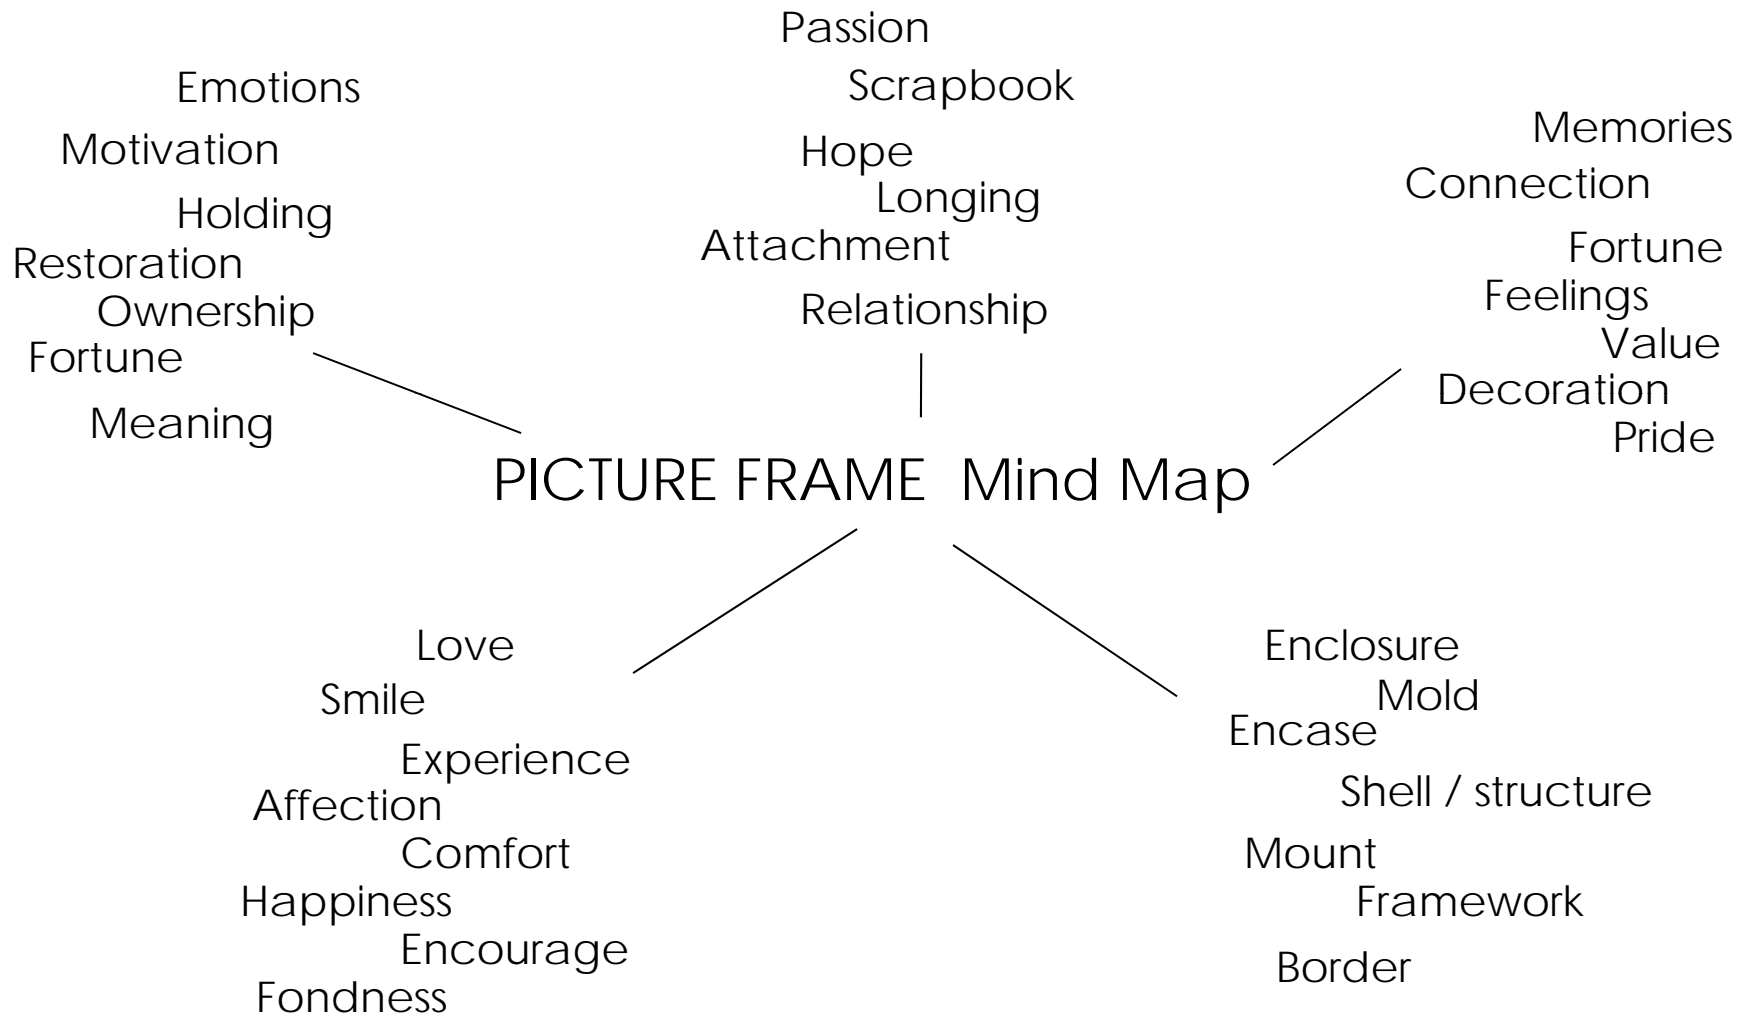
PICTURE FRAME Mind Map

Emotions
Motivation
Holding
Restoration
Ownership
Fortune
Meaning

Passion
Scrapbook
Hope
Longing
Attachment
Relationship

Memories
Connection
Fortune
Feelings
Value
Decoration
Pride

Love
Smile
Experience
Affection
Comfort
Happiness
Encourage
Fondness

Enclosure
Mold
Encase
Shell / structure
Mount
Framework
Border